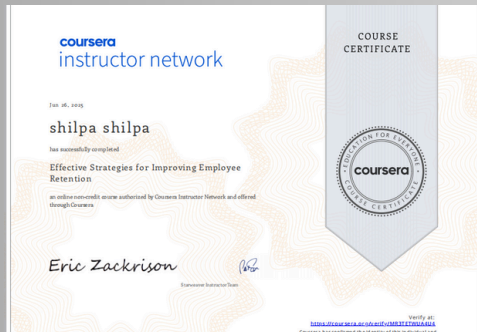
coursera
instructor network

COURSE CERTIFICATE

Jun 26, 2025

shilpa shilpa

has successfully completed

Effective Strategies for Improving Employee Retention

an online non-credit course authorized by Coursera Instructor Network and offered through Coursera

EDUCATION FOR EVERYONE
coursera
COURSE CERTIFICATE

Eric Zackrison

Coursera Instructor Team

Verify at:
https://coursera.org/verify/MR3TETWU4AU4
Coursera has confirmed the identity of this individual and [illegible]